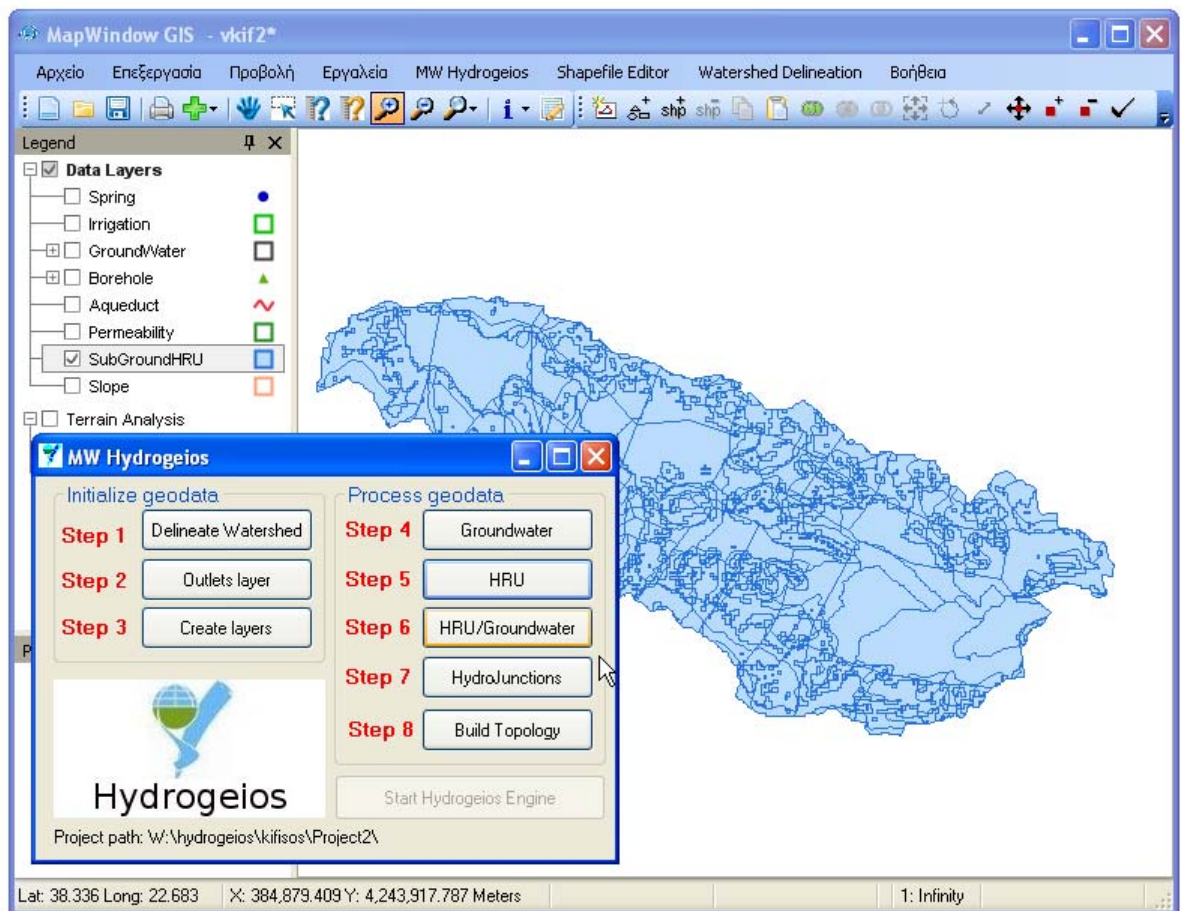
MapWindow GIS - vkif2*

Αρχείο Επεξεργασία Προβολή Εργαλεία MW Hydrogeios Shapefile Editor Watershed Delineation Βοήθεια

shp shp

Legend

Data Layers
Spring
Irrigation
GroundWater
Borehole
Aqueduct
Permeability
SubGroundHRU
Slope
Terrain Analysis

MW Hydrogeios

Initialize geodata
Step 1 Delineate Watershed
Step 2 Outlets layer
Step 3 Create layers

Process geodata
Step 4 Groundwater
Step 5 HRU
Step 6 HRU/Groundwater
Step 7 HydroJunctions
Step 8 Build Topology

Hydrogeios

Start Hydrogeios Engine

Project path: W:\hydrogeios\kifisos\Project2\

Lat: 38.336 Long: 22.683 X: 384,879.409 Y: 4,243,917.787 Meters 1: Infinity